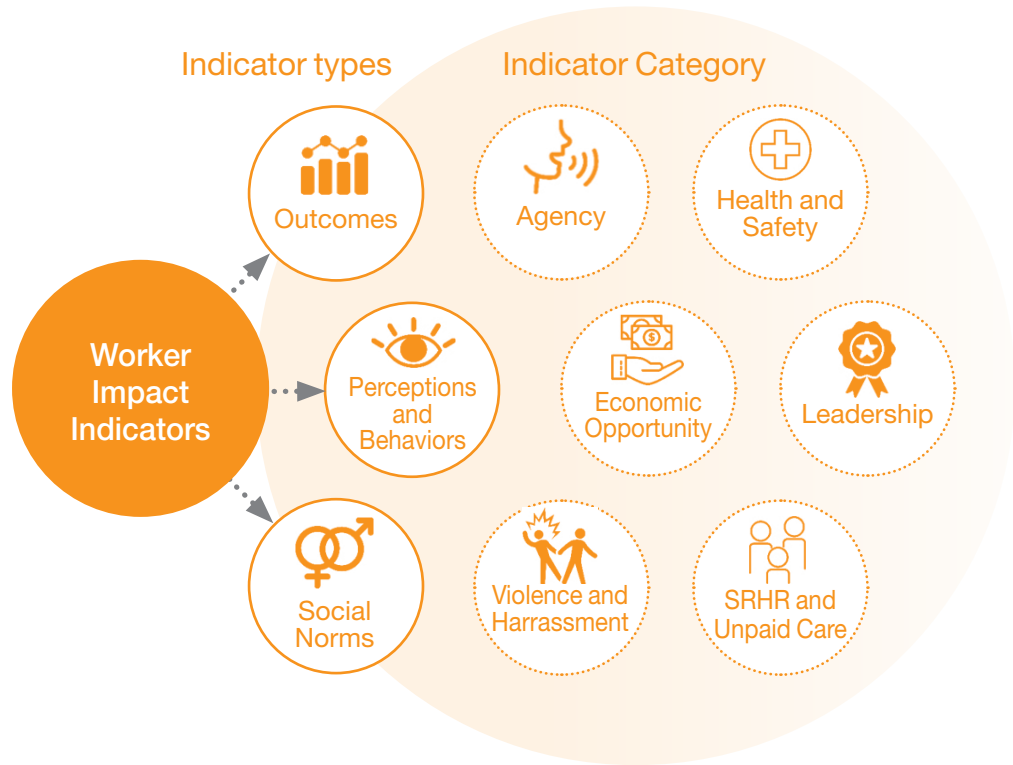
Indicator types

Indicator Category

Worker Impact Indicators

Outcomes

Perceptions and Behaviors

Social Norms

Agency

Health and Safety

Economic Opportunity

Leadership

Violence and Harrassment

SRHR and Unpaid Care